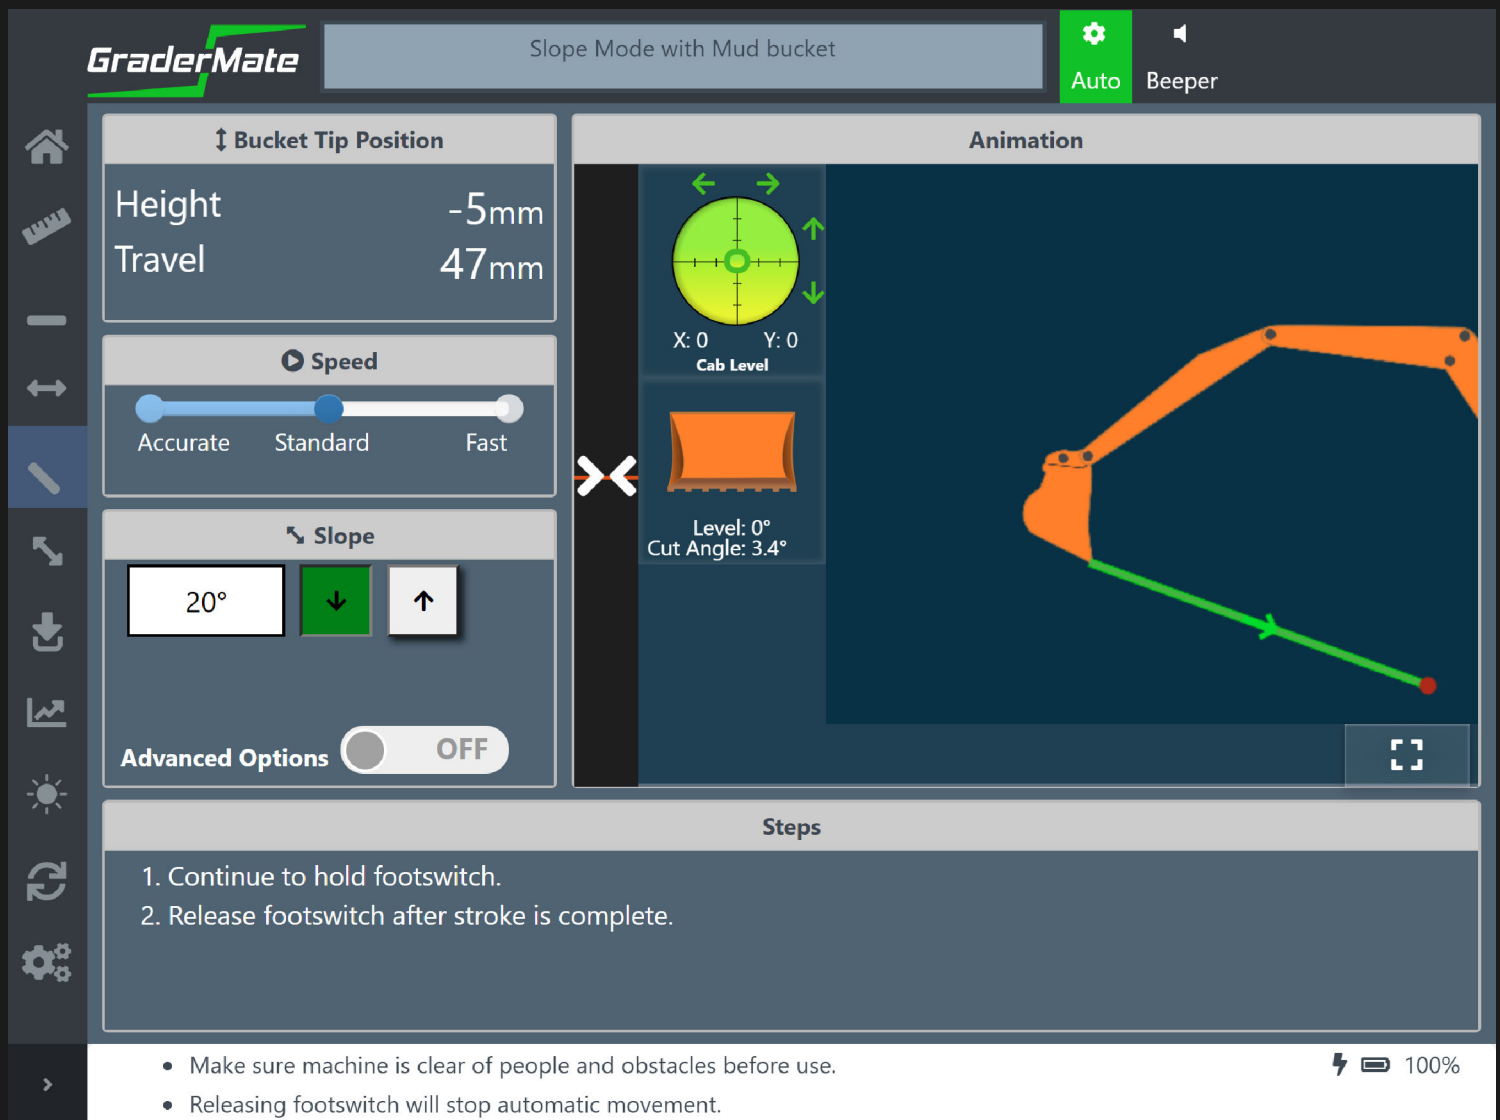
GraderMate

Slope Mode with Mud bucket

Auto

Beeper

Bucket Tip Position

Height -5mm

Travel 47mm

Speed

Accurate Standard Fast

Slope

20°

Advanced Options OFF

Animation

X: 0 Y: 0

Cab Level

Level: 0°

Cut Angle: 3.4°

Steps

1. Continue to hold footswitch.

2. Release footswitch after stroke is complete.

• Make sure machine is clear of people and obstacles before use.

• Releasing footswitch will stop automatic movement.

100%